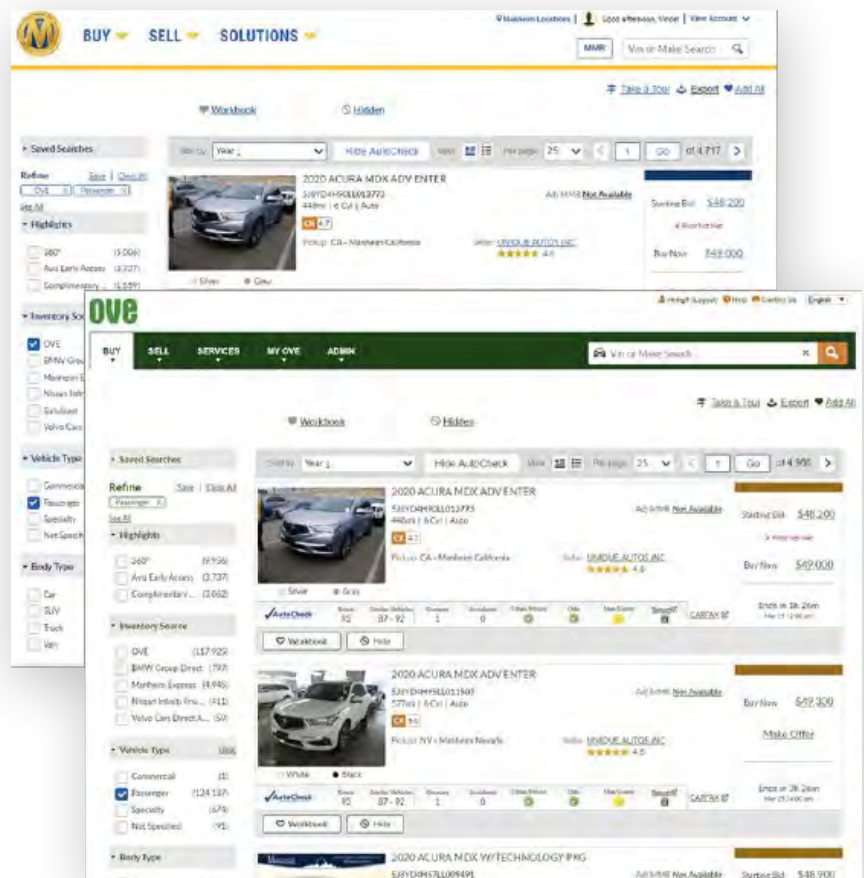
M BUY SELL SOLUTIONS

Manheim Locations | Good afternoon, Vince! | View Account

MMR | Vin or Make Search

Take a Tour | Export | Add All

Workbook | Hidden

Saved Searches

Refine Save | Clear All

OVE | Passenger

See All

Highlights

360° (5,006)
Auto Early Access (3,727)
Complimentary... (1,159)

Inventory Source

OVE
BMW Grou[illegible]
Manheim E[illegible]
Nissan Infin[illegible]
Solutions
Volvo Cars

Vehicle Type

Commercial
Passenger
Specialty
Not Specified

Body Type

Car
SUV
Truck
Van

Sort by Year | Hide AutoCheck | View | Per page 25 | 1 | Go | of 4,717

2020 ACURA MDX ADV ENTER
5J8YD4H90LL013773
448mi | 6 Cyl | Auto
CR 4.7
Pickup: CA - Manheim California
Adj MMR Not Available
Seller: UNIQUE AUTOS INC
4.6
Starting Bid $48,200
Buy Now $49,000
Silver Gray

OVE

Help | Contact Us | English

BUY SELL SERVICES MY OVE ADMIN

Vin or Make Search

Take a Tour | Export | Add All

Workbook | Hidden

Saved Searches

Refine Save | Clear All
Passenger
See All

Highlights

360° (9,936)
Auto Early Access (3,737)
Complimentary V... (3,062)

Inventory Source

OVE (117,922)
BMW Group Direct (797)
Manheim Express (4,946)
Nissan Infiniti Fina... (411)
Volvo Cars Direct A... (50)

Vehicle Type

Commercial (1)
Passenger (124,137)
Specialty (679)
Not Specified (91)

Body Type

Sort by Year | Hide AutoCheck | View | Per page 25 | 1 | Go | of 4,966

2020 ACURA MDX ADV ENTER
5J8YD4H90LL013773
448mi | 6 Cyl | Auto
CR 4.7
Pickup: CA - Manheim California
Adj MMR Not Available
Seller: UNIQUE AUTOS INC
4.6
Starting Bid $48,200
Buy Now $49,000
Silver Gray
AutoCheck | Score 92 | Similar Vehicles 87 - 92 | Owners 1 | Accidents 0 | CARFAX
Ends in 1h 26m
Workbook | Hide

2020 ACURA MDX ADV ENTER
5J8YD4H95LL011503
577mi | 6 Cyl | Auto
CR 5.0
Pickup: NV - Manheim Nevada
Adj MMR Not Available
Seller: UNIQUE AUTOS INC
4.6
Buy Now $49,300
Make Offer
White Black
AutoCheck | Score 92 | Similar Vehicles 87 - 92 | Owners 1 | Accidents 0 | CARFAX
Ends in 2h 26m
Workbook | Hide

2020 ACURA MDX W/TECHNOLOGY PKG
5J8YD4H57LL009491
Adj MMR Not Available
Starting Bid $48,900